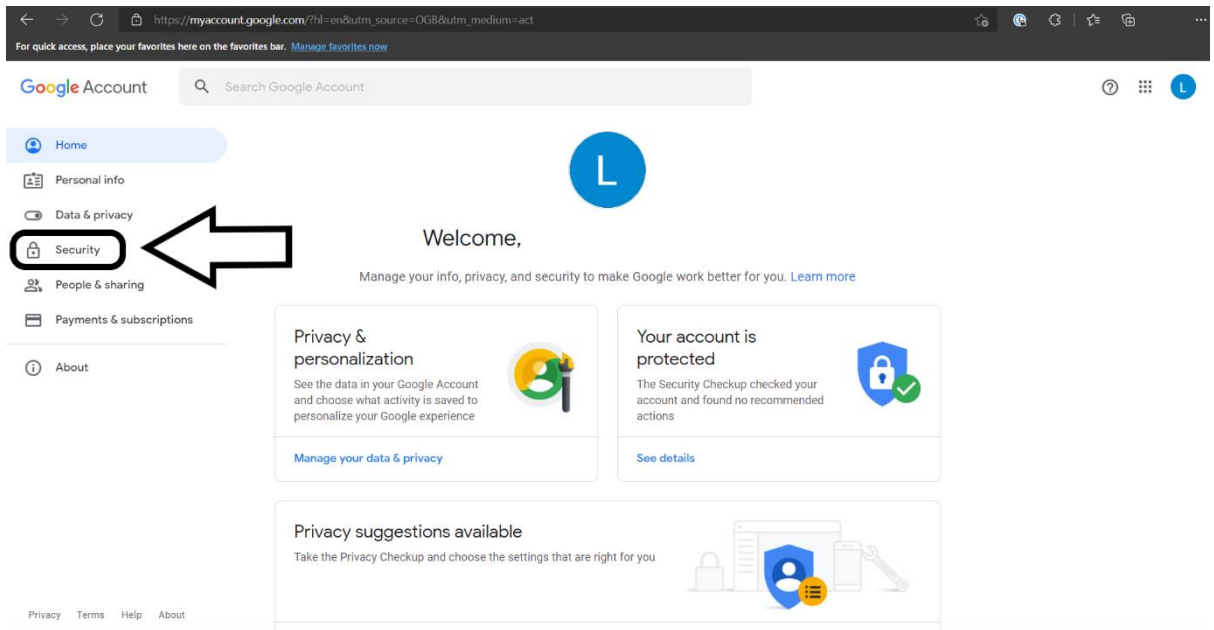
https://myaccount.google.com/?hl=en&utm_source=OGB&utm_medium=act

For quick access, place your favorites here on the favorites bar. Manage favorites now

Google Account

Search Google Account

L

Home

Personal info

Data & privacy

Security

People & sharing

Payments & subscriptions

About

L

Welcome,

Manage your info, privacy, and security to make Google work better for you. Learn more

Privacy & personalization

See the data in your Google Account and choose what activity is saved to personalize your Google experience

Manage your data & privacy

Your account is protected

The Security Checkup checked your account and found no recommended actions

See details

Privacy suggestions available

Take the Privacy Checkup and choose the settings that are right for you

Privacy Terms Help About